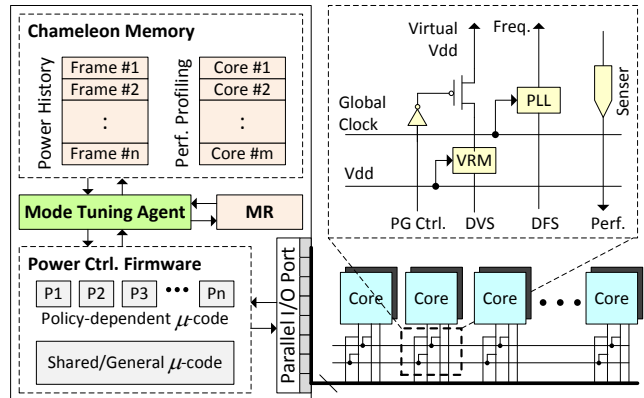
Chameleon Memory

Power History

Frame #1
Frame #2
:
Frame #n

Perf. Profiling

Core #1
Core #2
:
Core #m

Mode Tuning Agent

MR

Power Ctrl. Firmware

P1 P2 P3 ••• Pn

Policy-dependent $\mu$-code

Shared/General $\mu$-code

Parallel I/O Port

Virtual Vdd

Freq.

Global Clock

PLL

Senser

VRM

Vdd

PG Ctrl.

DVS

DFS

Perf.

Core

Core

Core

• • •

Core